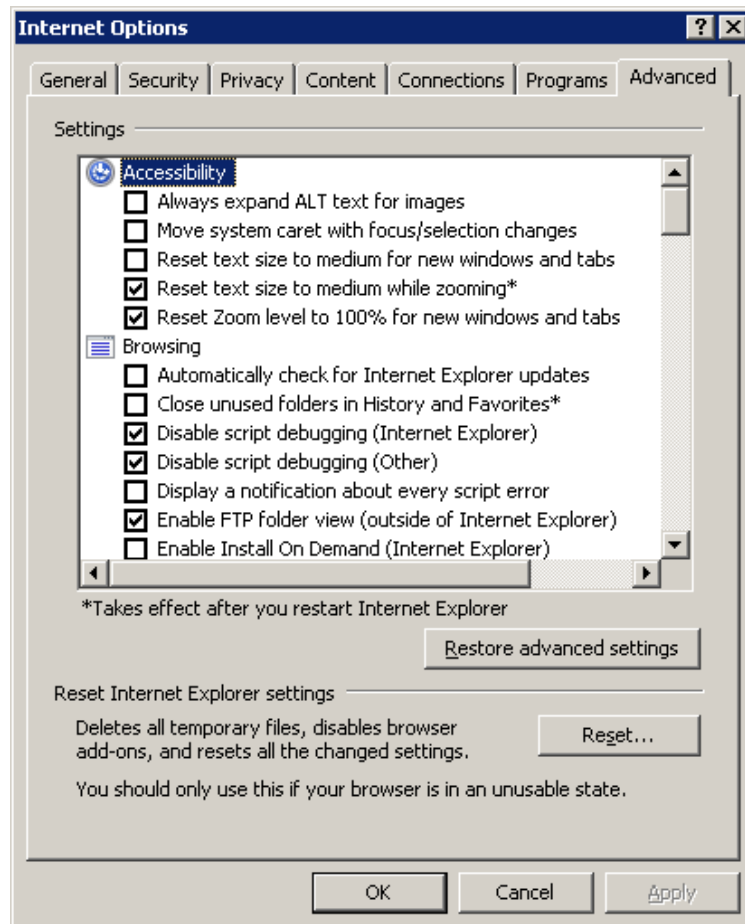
Internet Options

? X

General | Security | Privacy | Content | Connections | Programs | Advanced

Settings

Accessibility
Always expand ALT text for images
Move system caret with focus/selection changes
Reset text size to medium for new windows and tabs
Reset text size to medium while zooming*
Reset Zoom level to 100% for new windows and tabs
Browsing
Automatically check for Internet Explorer updates
Close unused folders in History and Favorites*
Disable script debugging (Internet Explorer)
Disable script debugging (Other)
Display a notification about every script error
Enable FTP folder view (outside of Internet Explorer)
Enable Install On Demand (Internet Explorer)

*Takes effect after you restart Internet Explorer

Restore advanced settings

Reset Internet Explorer settings

Deletes all temporary files, disables browser add-ons, and resets all the changed settings.

Reset...

You should only use this if your browser is in an unusable state.

OK | Cancel | Apply